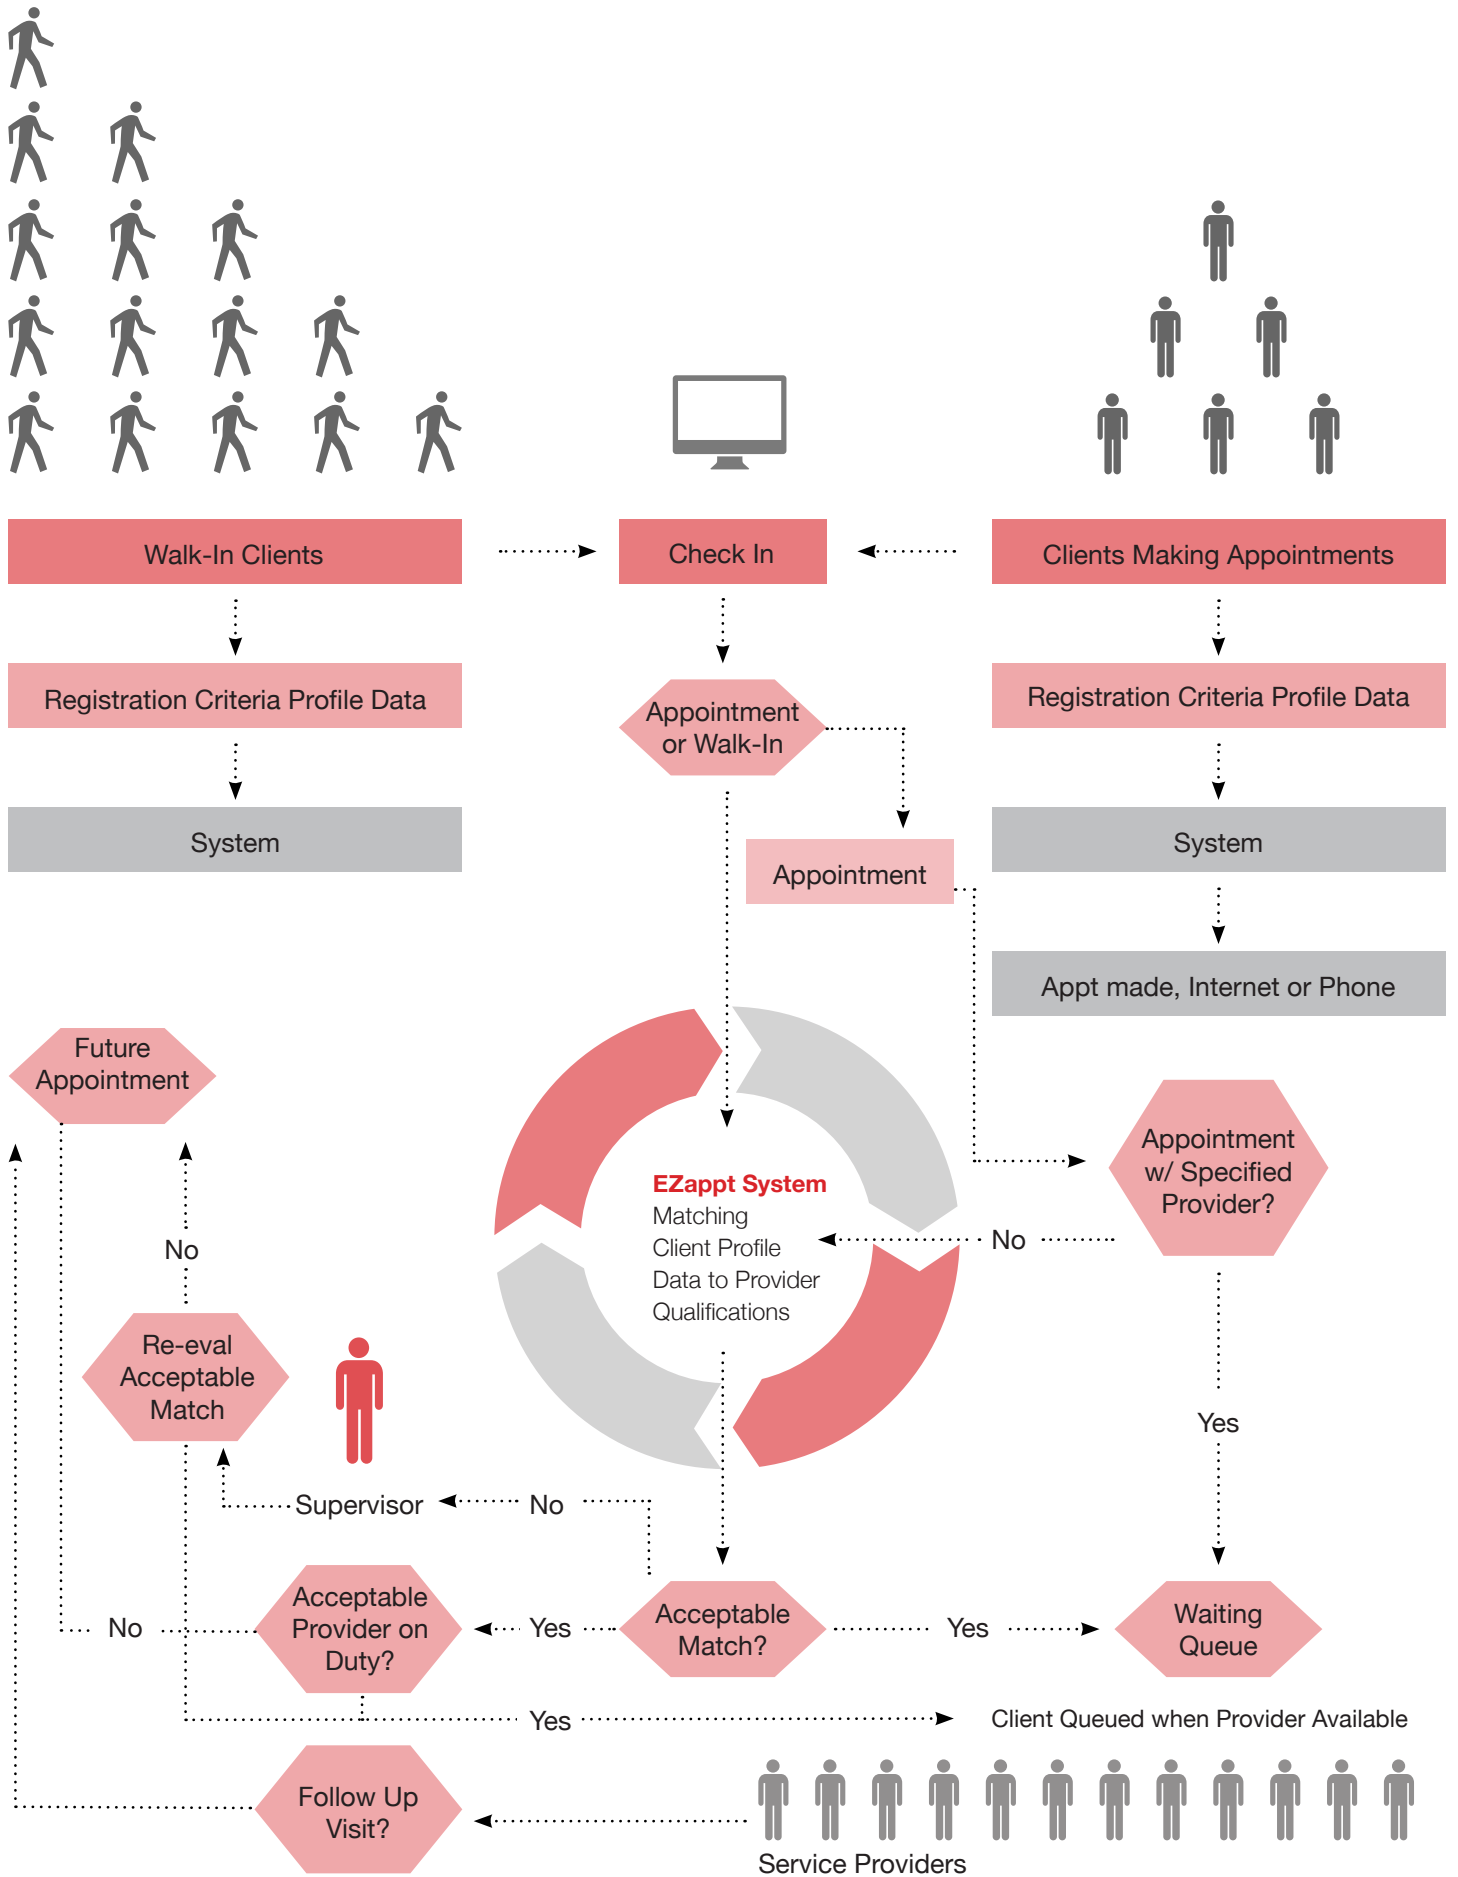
Walk-In Clients

Check In

Clients Making Appointments

Registration Criteria Profile Data

Appointment or Walk-In

Registration Criteria Profile Data

System

Appointment

System

Appt made, Internet or Phone

Future Appointment

EZappt System
Matching
Client Profile
Data to Provider
Qualifications

No

Appointment w/ Specified Provider?

No

Re-eval Acceptable Match

Yes

Supervisor

No

No

Acceptable Provider on Duty?

Yes

Acceptable Match?

Yes

Waiting Queue

Yes

Client Queued when Provider Available

Follow Up Visit?

Service Providers